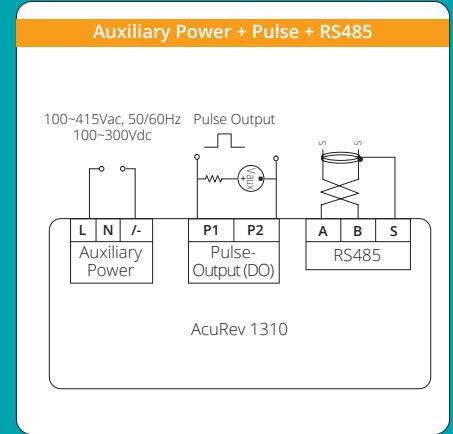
Auxiliary Power + Pulse + RS485

100~415Vac, 50/60Hz
100~300Vdc

Pulse Output

+ 5Vdc -

S S

| L | N | /- |
|---|---|---|

Auxiliary Power

| P1 | P2 |
|---|---|

Pulse-Output (DO)

| A | B | S |
|---|---|---|

RS485

AcuRev 1310